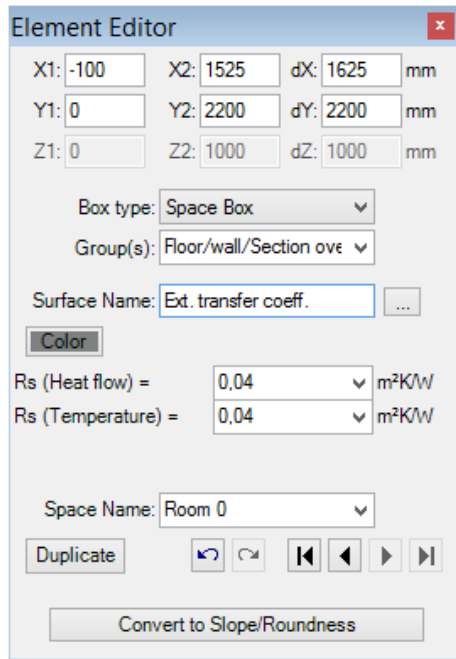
Element Editor

X1: -100 X2: 1525 dX: 1625 mm

Y1: 0 Y2: 2200 dY: 2200 mm

Z1: 0 Z2: 1000 dZ: 1000 mm

Box type: Space Box

Group(s): Floor/wall/Section ove

Surface Name: Ext. transfer coeff. ...

Color

Rs (Heat flow) = 0,04 m²K/W

Rs (Temperature) = 0,04 m²K/W

Space Name: Room 0

Duplicate

Convert to Slope/Roundness